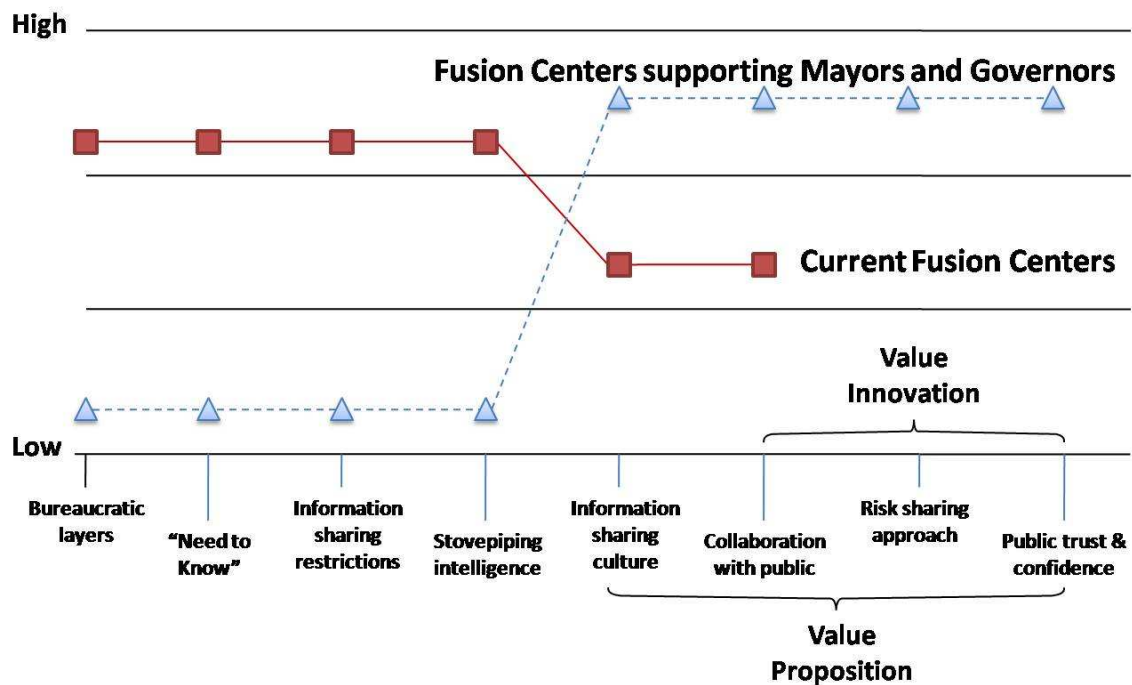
High

Fusion Centers supporting Mayors and Governors

Current Fusion Centers

Value Innovation

Low

Bureaucratic layers

"Need to Know"

Information sharing restrictions

Stovepiping intelligence

Information sharing culture

Collaboration with public

Risk sharing approach

Public trust & confidence

Value Proposition